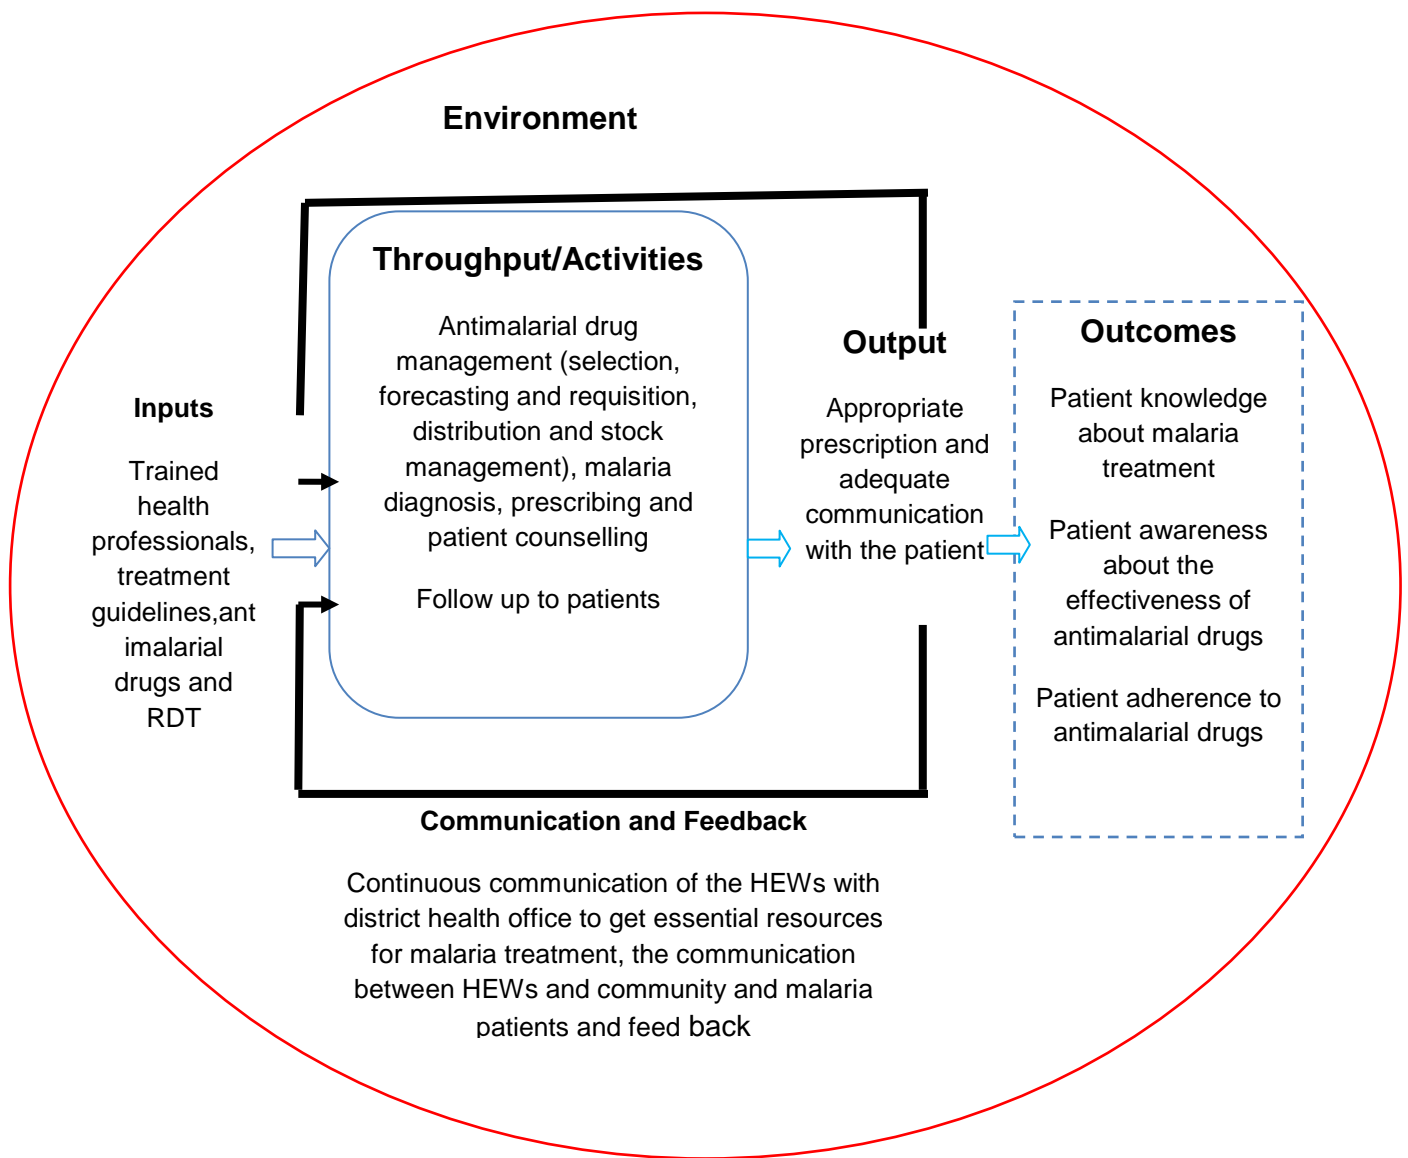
Environment

Inputs

Trained health professionals, treatment guidelines,ant imalarial drugs and RDT

Throughput/Activities

Antimalarial drug management (selection, forecasting and requisition, distribution and stock management), malaria diagnosis, prescribing and patient counselling

Follow up to patients

Output

Appropriate prescription and adequate communication with the patient

Outcomes

Patient knowledge about malaria treatment

Patient awareness about the effectiveness of antimalarial drugs

Patient adherence to antimalarial drugs

Communication and Feedback

Continuous communication of the HEWs with district health office to get essential resources for malaria treatment, the communication between HEWs and community and malaria patients and feed back